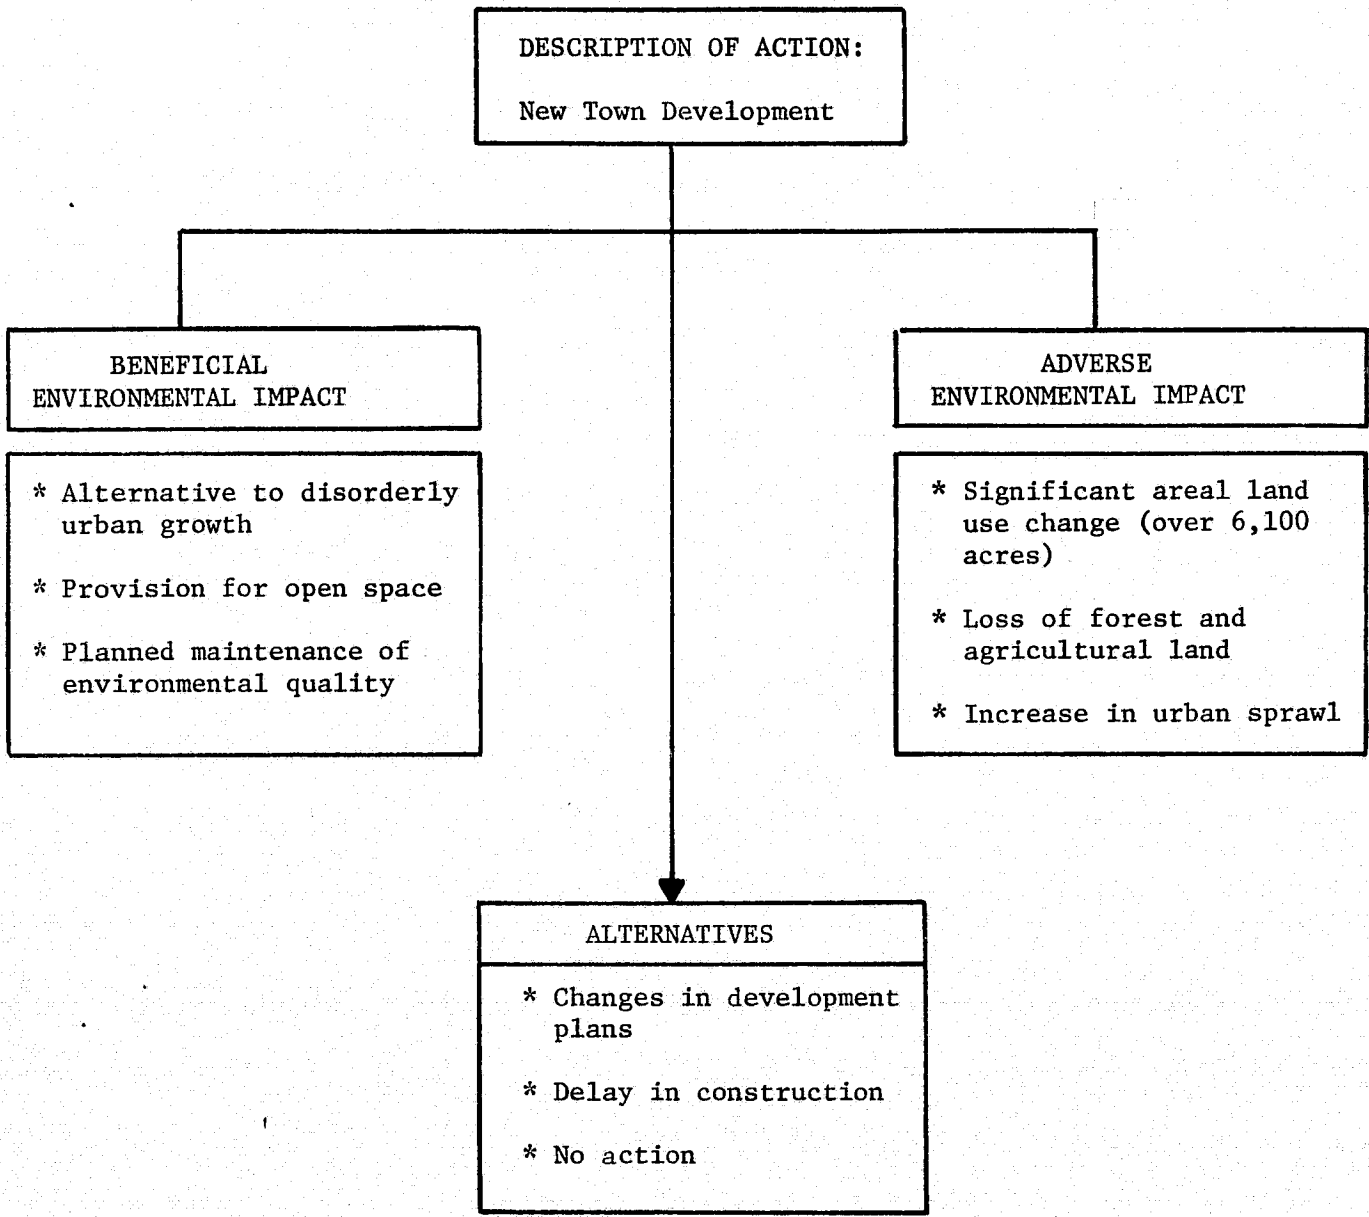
DESCRIPTION OF ACTION:

New Town Development

BENEFICIAL ENVIRONMENTAL IMPACT

* Alternative to disorderly urban growth

* Provision for open space

* Planned maintenance of environmental quality

ADVERSE ENVIRONMENTAL IMPACT

* Significant areal land use change (over 6,100 acres)

* Loss of forest and agricultural land

* Increase in urban sprawl

ALTERNATIVES

* Changes in development plans

* Delay in construction

* No action